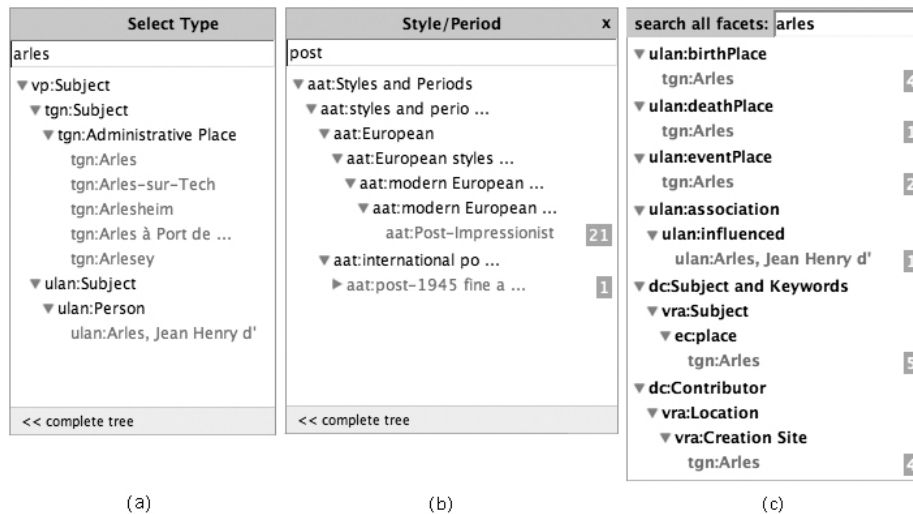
Select Type

arles

▼vp:Subject
▼tgn:Subject
▼tgn:Administrative Place
tgn:Arles
tgn:Arles-sur-Tech
tgn:Arlesheim
tgn:Arles à Port de ...
tgn:Arlesey
▼ulan:Subject
▼ulan:Person
ulan:Arles, Jean Henry d'

<< complete tree

(a)

Style/Period x

post

▼aat:Styles and Periods
▼aat:styles and perio ...
▼aat:European
▼aat:European styles ...
▼aat:modern European ...
▼aat:modern European ...
aat:Post-Impressionist 21
▼aat:international po ...
▶aat:post-1945 fine a ... 1

<< complete tree

(b)

search all facets: arles

▼ulan:birthPlace
tgn:Arles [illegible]
▼ulan:deathPlace
tgn:Arles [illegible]
▼ulan:eventPlace
tgn:Arles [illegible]
▼ulan:association
▼ulan:influenced
ulan:Arles, Jean Henry d' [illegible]
▼dc:Subject and Keywords
▼vra:Subject
▼ec:place
tgn:Arles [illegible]
▼dc:Contributor
▼vra:Location
▼vra:Creation Site
tgn:Arles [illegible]

(c)